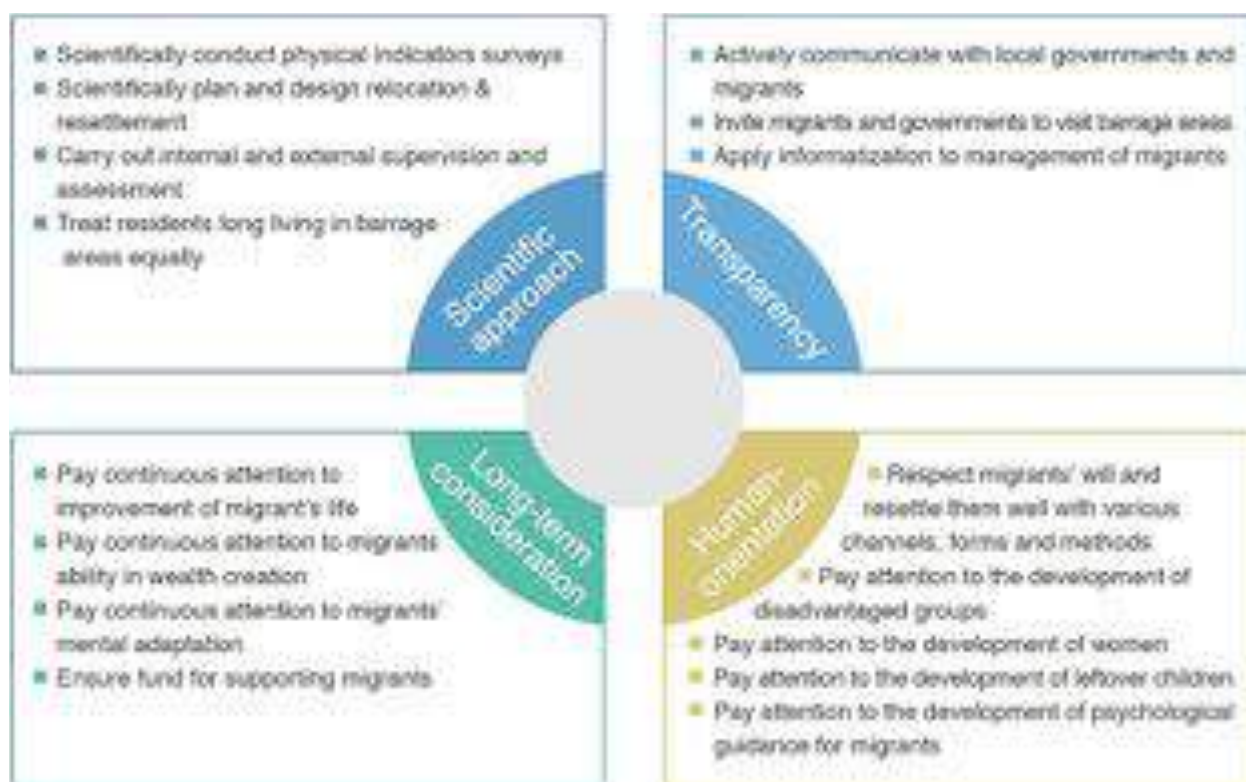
■ Scientifically conduct physical indicators surveys
■ Scientifically plan and design relocation & resettlement
■ Carry out internal and external supervision and assessment
■ Treat residents long living in barrage areas equally

Scientific approach

■ Actively communicate with local governments and migrants
■ Invite migrants and governments to visit barrage areas
■ Apply informatization to management of migrants

Transparency

Long-term consideration

■ Pay continuous attention to improvement of migrant's life
■ Pay continuous attention to migrants ability in wealth creation
■ Pay continuous attention to migrants' mental adaptation
■ Ensure fund for supporting migrants

Human-orientation

■ Respect migrants' will and resettle them well with various channels, forms and methods
■ Pay attention to the development of disadvantaged groups
■ Pay attention to the development of women
■ Pay attention to the development of leftover children
■ Pay attention to the development of psychological guidance for migrants